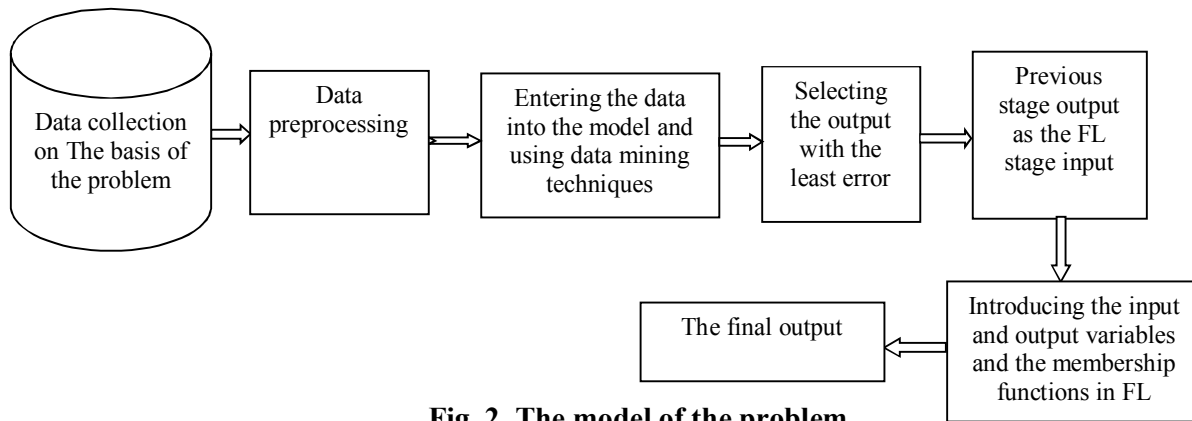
Data collection on The basis of the problem

Data preprocessing

Entering the data into the model and using data mining techniques

Selecting the output with the least error

Previous stage output as the FL stage input

Introducing the input and output variables and the membership functions in FL

The final output

Fig. 2. The model of the problem